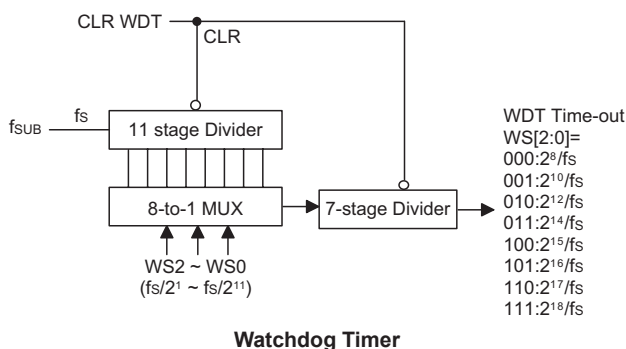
CLR WDT
CLR
$f_{SUB}$
fs
11 stage Divider
8-to-1 MUX
7-stage Divider
WS2 ~ WS0
($fs/2^1$ ~ $fs/2^{11}$)

WDT Time-out
WS[2:0]=
000:$2^8$/fs
001:$2^{10}$/fs
010:$2^{12}$/fs
011:$2^{14}$/fs
100:$2^{15}$/fs
101:$2^{16}$/fs
110:$2^{17}$/fs
111:$2^{18}$/fs

Watchdog Timer